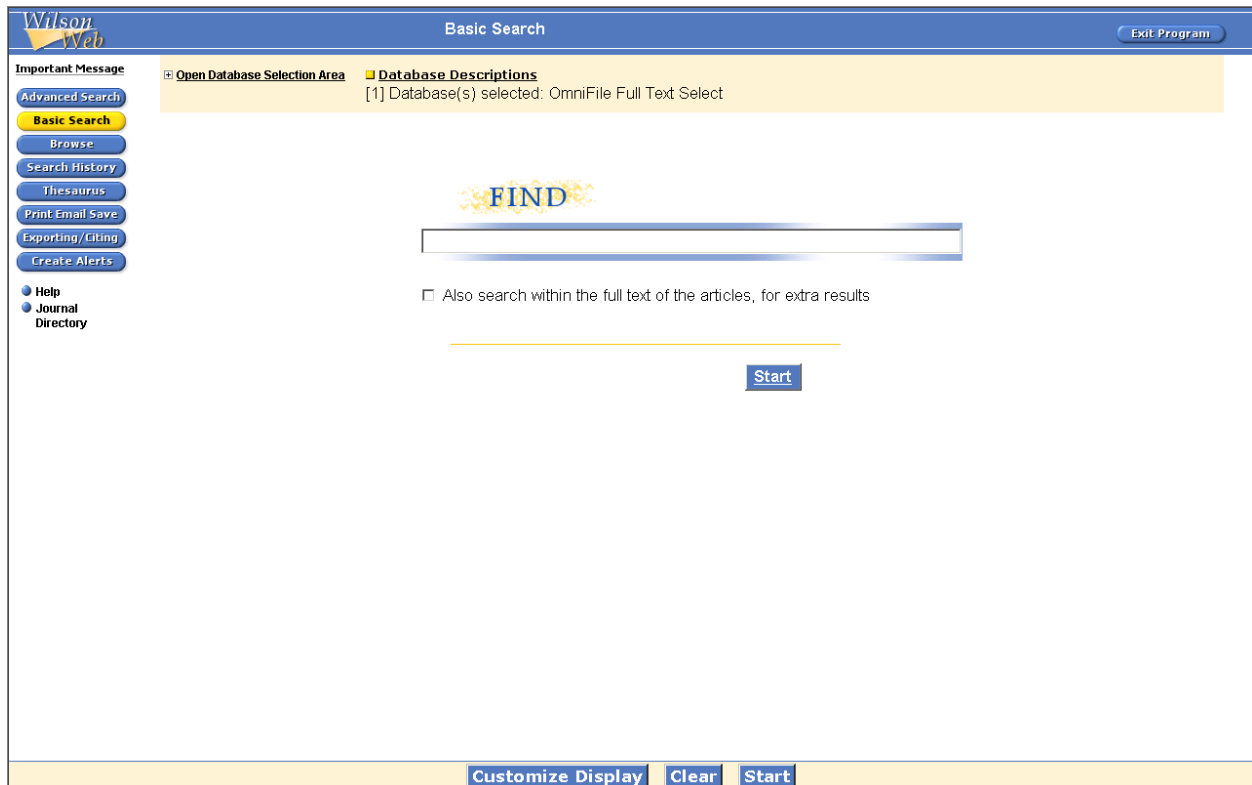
Wilson Web

Basic Search

Exit Program

Important Message

Advanced Search

Basic Search

Browse

Search History

Thesaurus

Print Email Save

Exporting/Citing

Create Alerts

Help

Journal Directory

⊞ Open Database Selection Area

Database Descriptions

[1] Database(s) selected: OmniFile Full Text Select

FIND

☐ Also search within the full text of the articles, for extra results

Start

Customize Display

Clear

Start